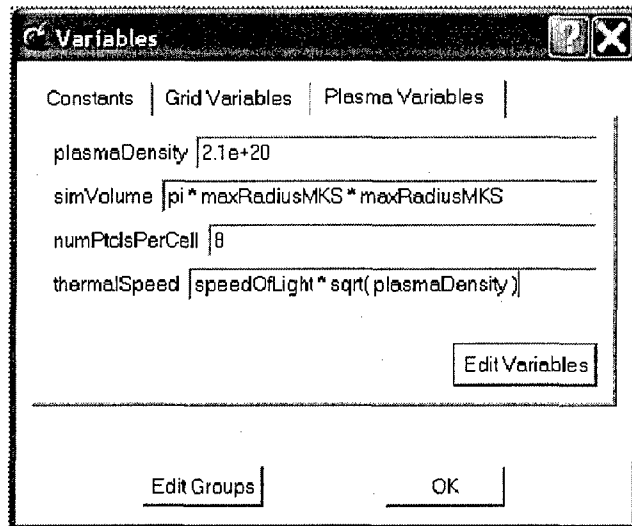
Variables

Constants | Grid Variables | Plasma Variables

plasmaDensity 2.1e+20

simVolume pi * maxRadiusMKS * maxRadiusMKS

numPtclsPerCell 8

thermalSpeed speedOfLight * sqrt( plasmaDensity )

Edit Variables

Edit Groups

OK